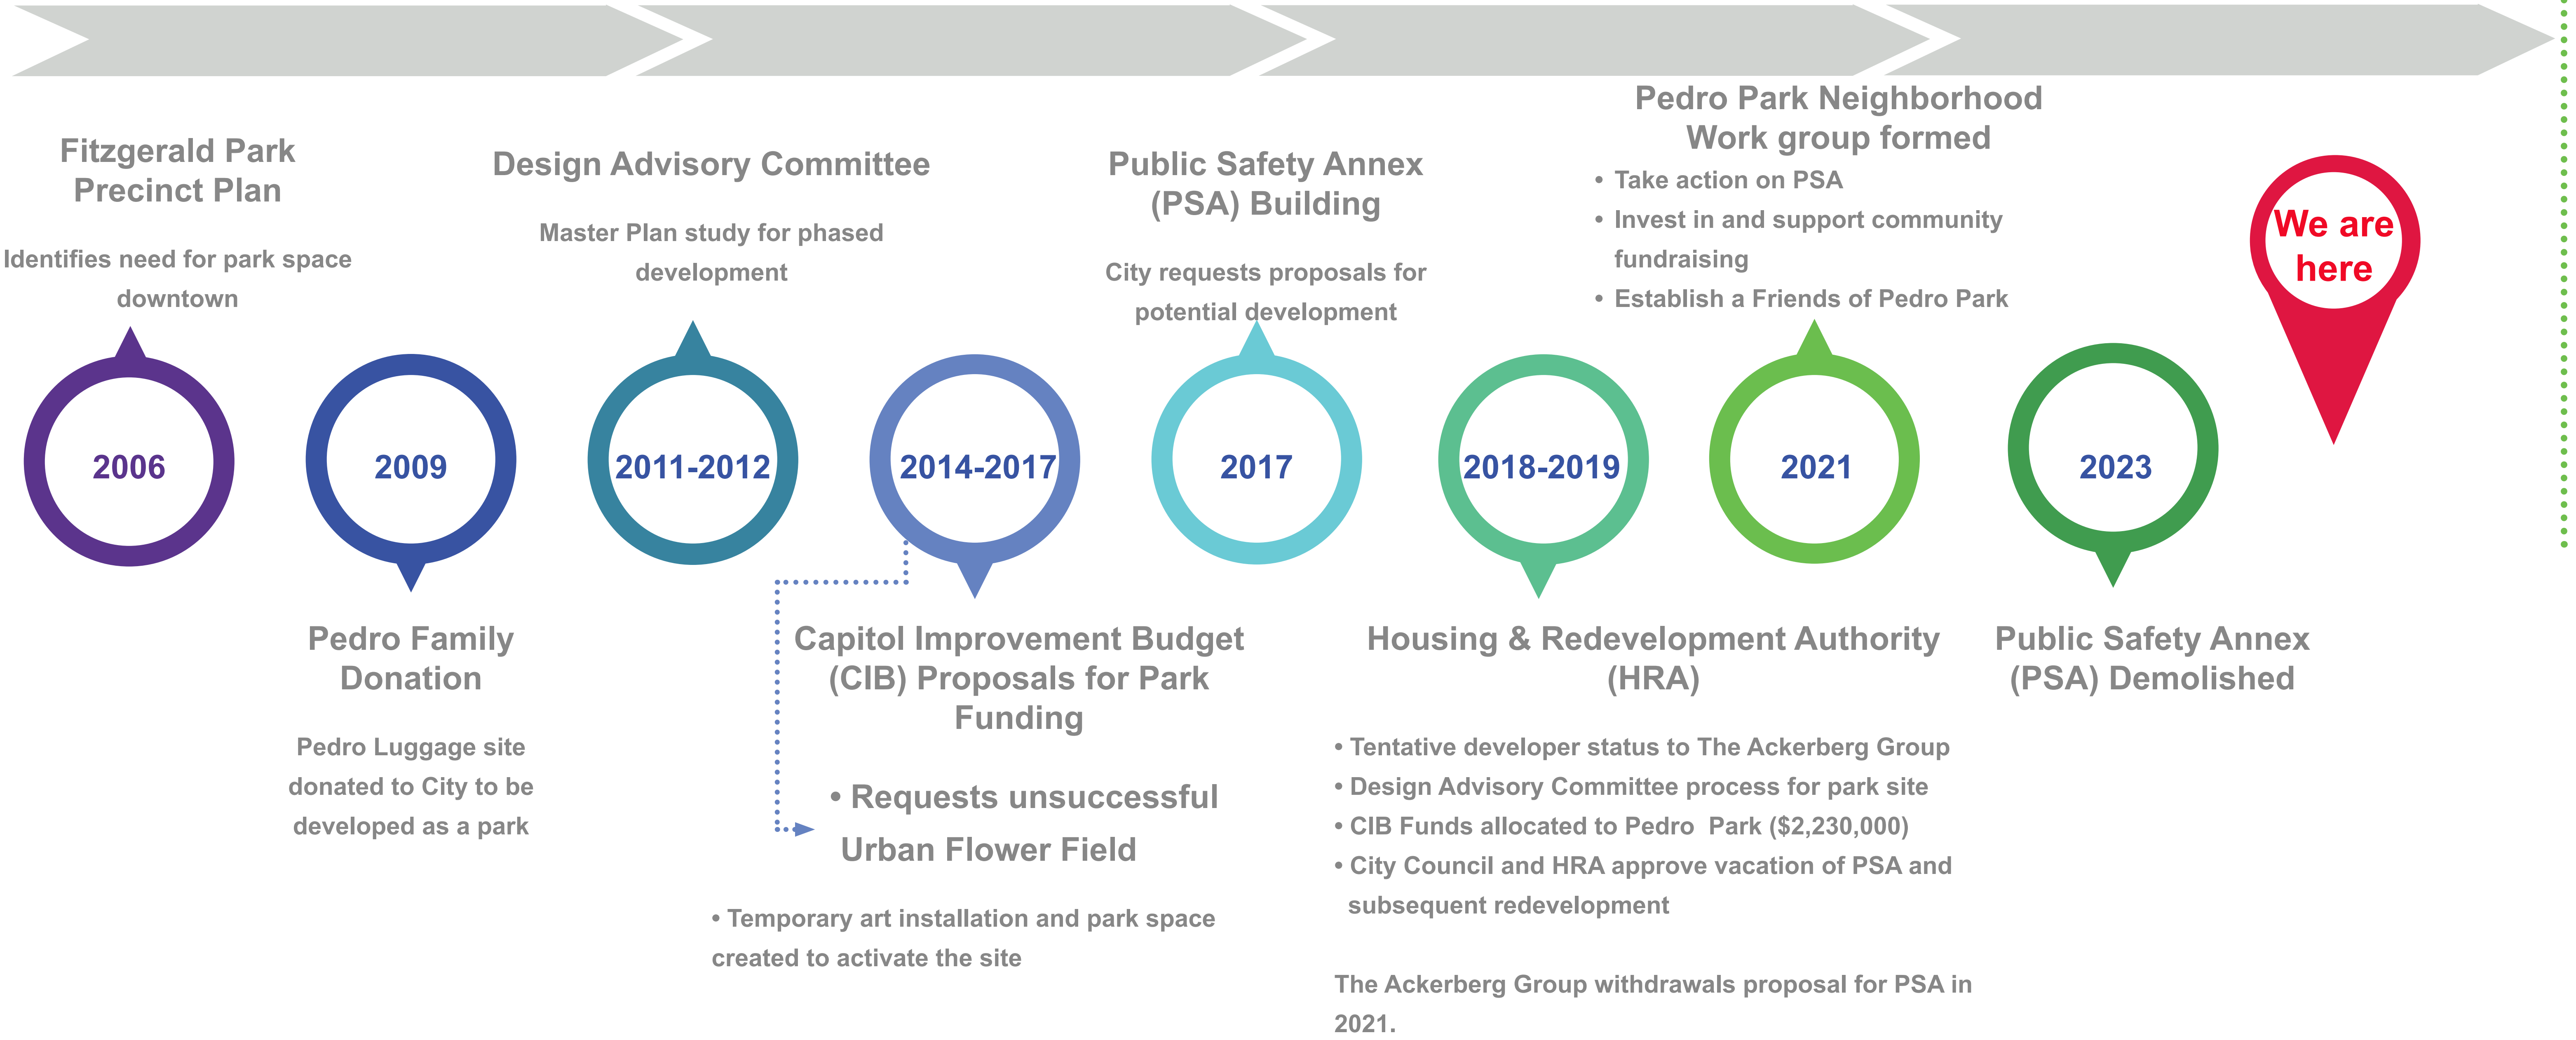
Fitzgerald Park Precinct Plan

Identifies need for park space downtown

Design Advisory Committee

Master Plan study for phased development

Public Safety Annex (PSA) Building

City requests proposals for potential development

Pedro Park Neighborhood Work group formed

• Take action on PSA
• Invest in and support community fundraising
• Establish a Friends of Pedro Park

We are here

2006

2009

2011-2012

2014-2017

2017

2018-2019

2021

2023

Pedro Family Donation

Pedro Luggage site donated to City to be developed as a park

Capitol Improvement Budget (CIB) Proposals for Park Funding

• Requests unsuccessful

Urban Flower Field

• Temporary art installation and park space created to activate the site

Housing & Redevelopment Authority (HRA)

• Tentative developer status to The Ackerberg Group
• Design Advisory Committee process for park site
• CIB Funds allocated to Pedro Park ($2,230,000)
• City Council and HRA approve vacation of PSA and subsequent redevelopment

The Ackerberg Group withdrawals proposal for PSA in 2021.

Public Safety Annex (PSA) Demolished